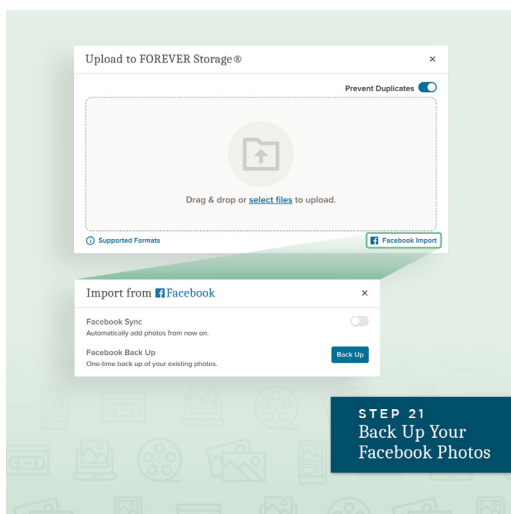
Upload to FOREVER Storage®

×

Prevent Duplicates

Drag & drop or select files to upload.

Supported Formats

Facebook Import

Import from Facebook

×

Facebook Sync
Automatically add photos from now on.

Facebook Back Up
One-time back up of your existing photos.

Back Up

STEP 21
Back Up Your Facebook Photos